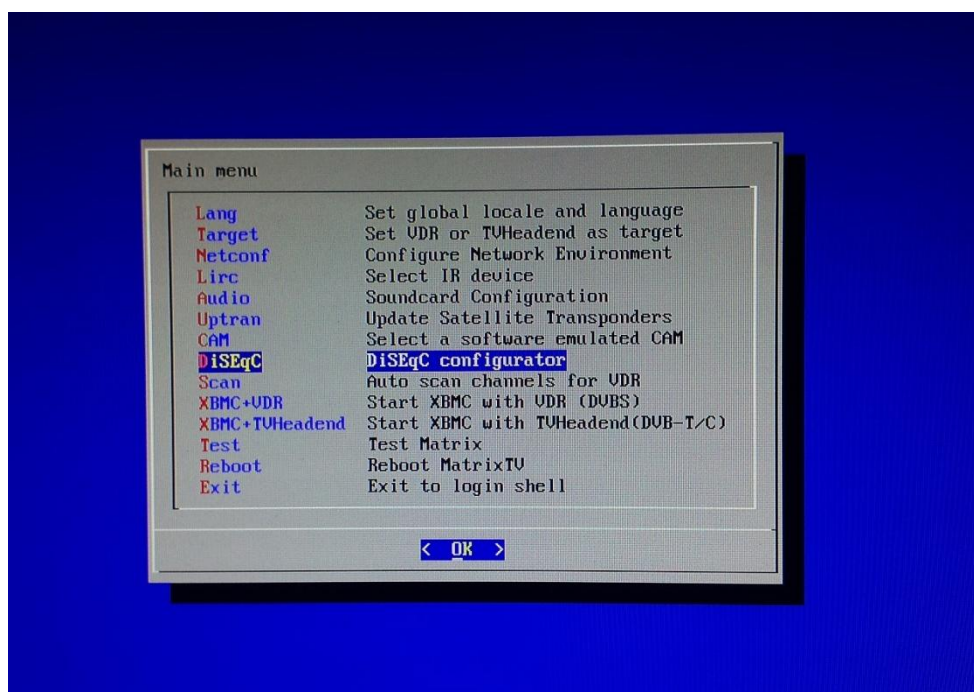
Main menu

| | |
|---|---|
| Lang | Set global locale and language |
| Target | Set VDR or TVHeadend as target |
| Netconf | Configure Network Environment |
| Lirc | Select IR device |
| Audio | Soundcard Configuration |
| Uptran | Update Satellite Transponders |
| CAM | Select a software emulated CAM |
| DiSEqC | DiSEqC configurator |
| Scan | Auto scan channels for VDR |
| XBMC+VDR | Start XBMC with VDR (DVBS) |
| XBMC+TVHeadend | Start XBMC with TVHeadend(DVB-T/C) |
| Test | Test Matrix |
| Reboot | Reboot MatrixTV |
| Exit | Exit to login shell |

< OK >